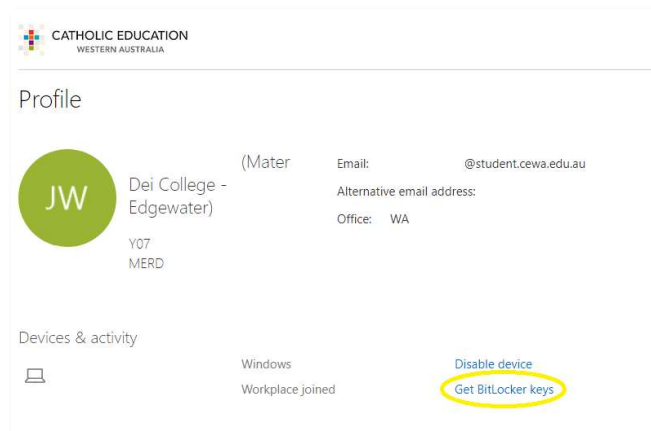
CATHOLIC EDUCATION
WESTERN AUSTRALIA

Profile

JW

(Mater Dei College - Edgewater)

Y07
MERD

Email: @student.cewa.edu.au
Alternative email address:
Office: WA

Devices & activity

Windows
Workplace joined

Disable device
Get BitLocker keys